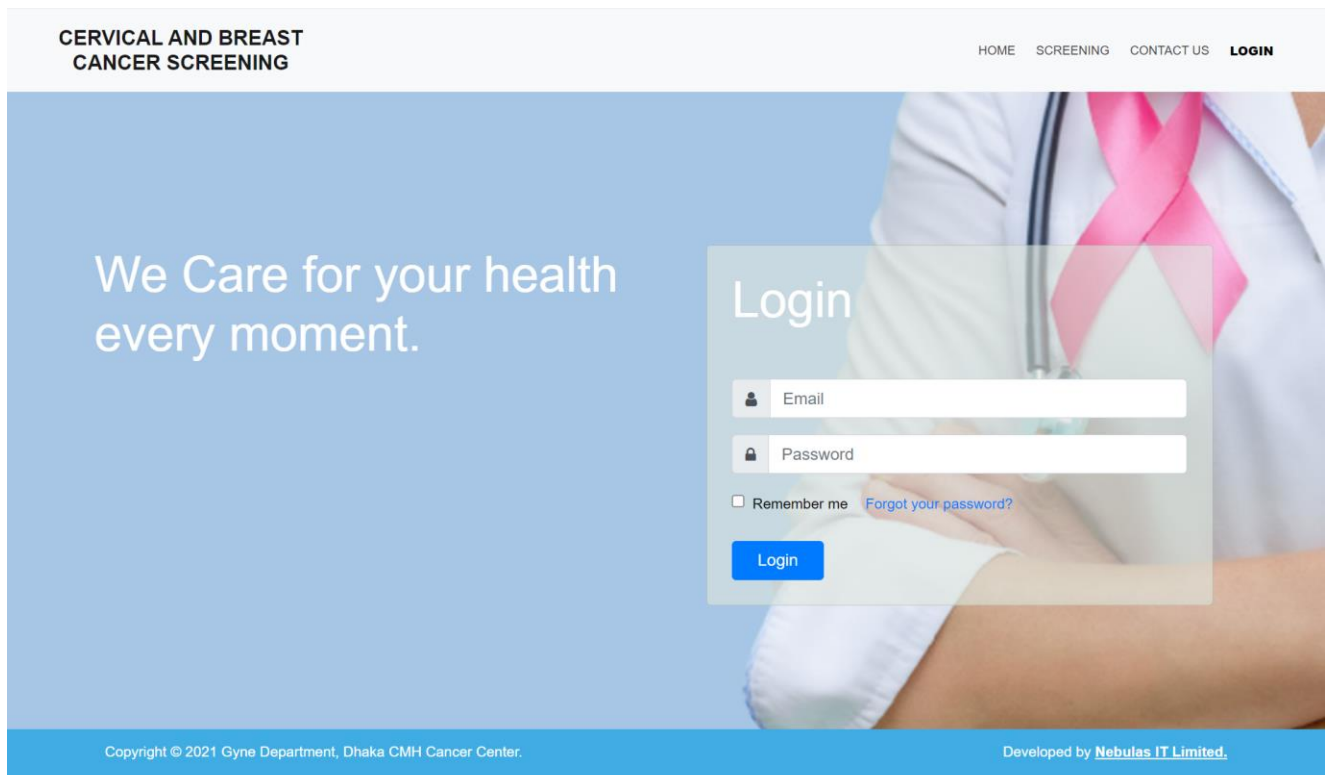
CERVICAL AND BREAST CANCER SCREENING

HOME SCREENING CONTACT US LOGIN

We Care for your health every moment.

Login

Email

Password

Remember me Forgot your password?

Login

Copyright © 2021 Gyne Department, Dhaka CMH Cancer Center.

Developed by Nebulas IT Limited.